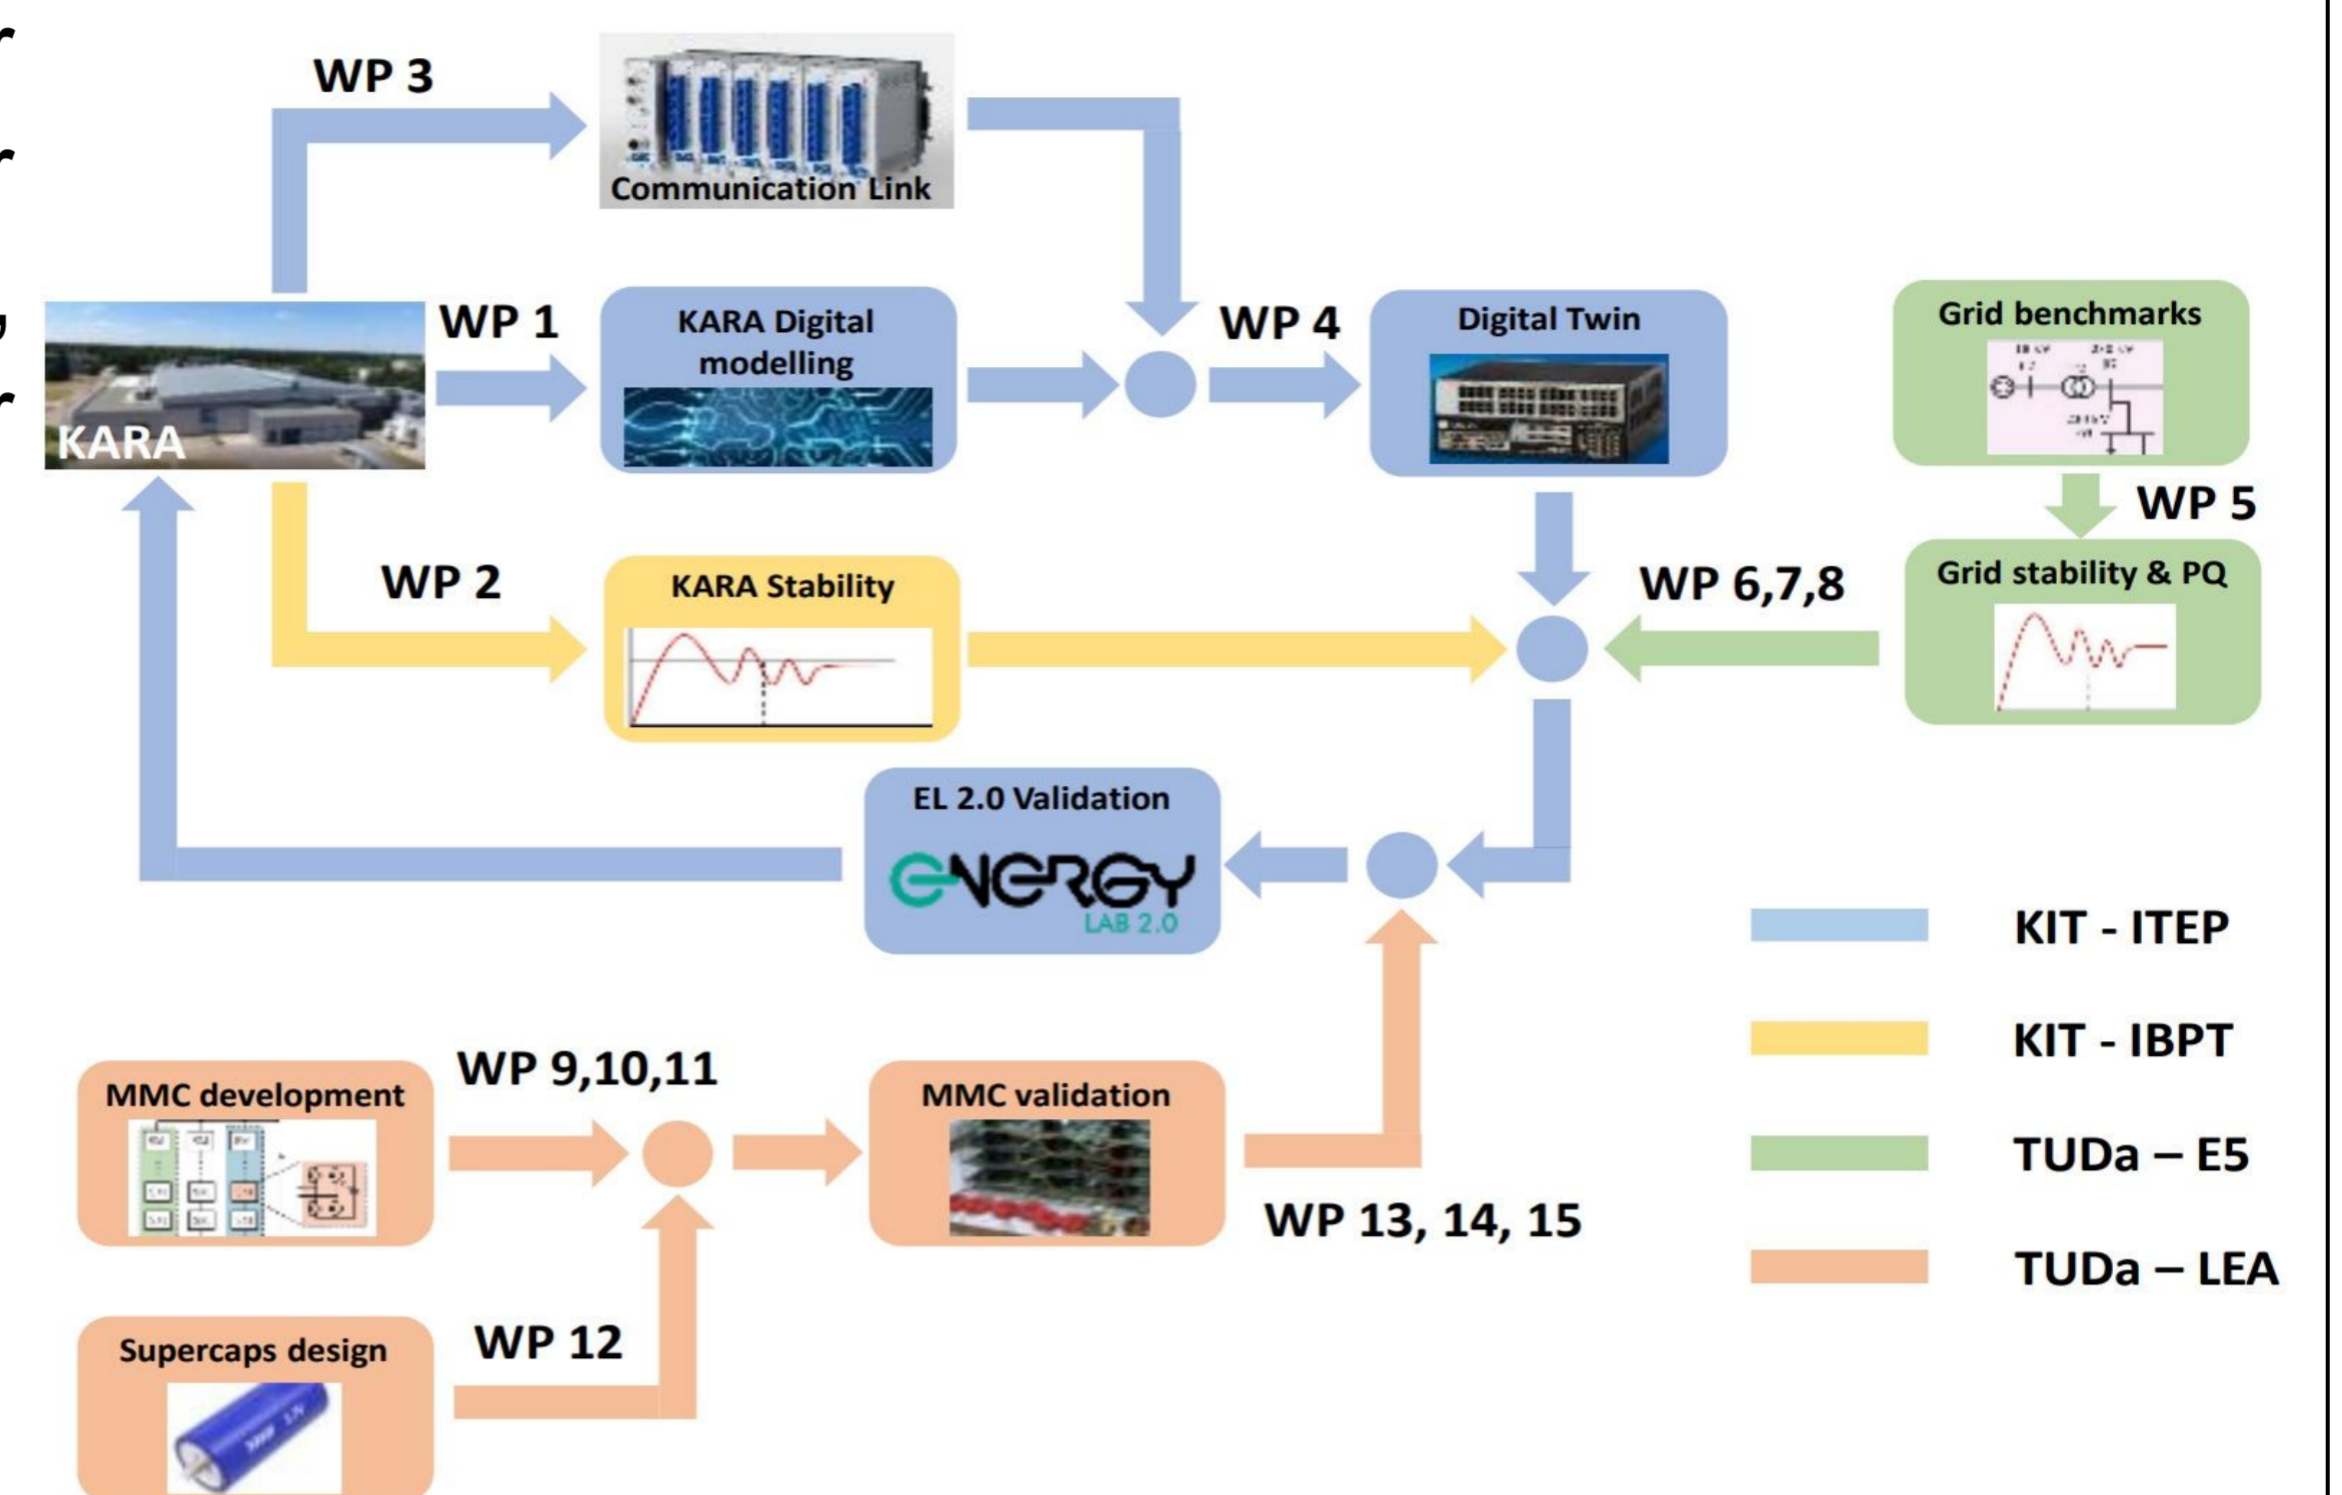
WP 3

Communication Link

KARA

WP 1

KARA Digital modelling

WP 4

Digital Twin

Grid benchmarks

WP 5

WP 2

KARA Stability

WP 6,7,8

Grid stability & PQ

EL 2.0 Validation

ENERGY LAB 2.0

KIT - ITEP

KIT - IBPT

TUDa – E5

TUDa – LEA

MMC development

WP 9,10,11

MMC validation

WP 13, 14, 15

Supercaps design

WP 12